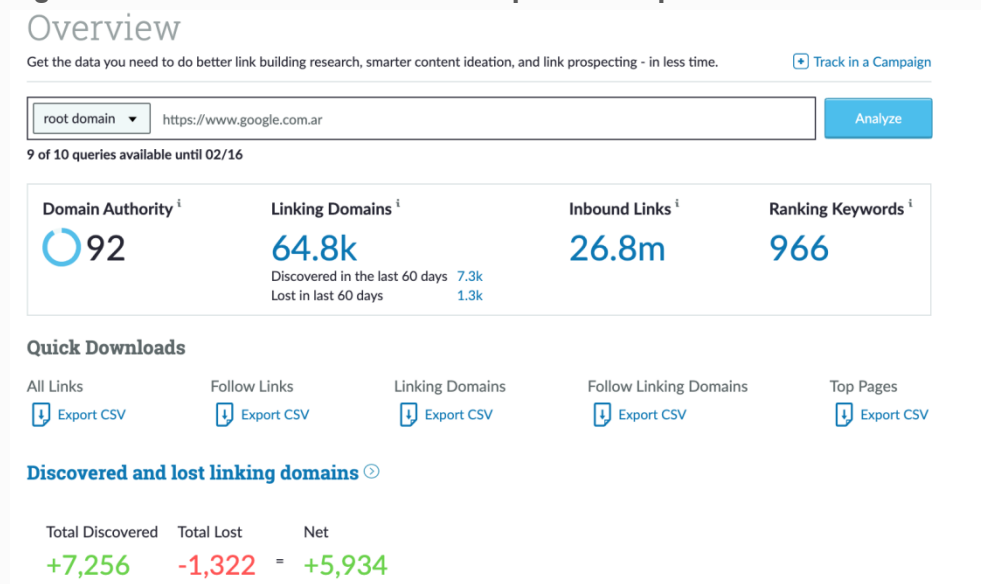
Overview

Get the data you need to do better link building research, smarter content ideation, and link prospecting - in less time.

Track in a Campaign

root domain

https://www.google.com.ar

Analyze

9 of 10 queries available until 02/16

Domain Authority i
92

Linking Domains i
64.8k
Discovered in the last 60 days 7.3k
Lost in last 60 days 1.3k

Inbound Links i
26.8m

Ranking Keywords i
966

Quick Downloads

All Links
Export CSV

Follow Links
Export CSV

Linking Domains
Export CSV

Follow Linking Domains
Export CSV

Top Pages
Export CSV

Discovered and lost linking domains

Total Discovered
+7,256

Total Lost
-1,322

=

Net
+5,934